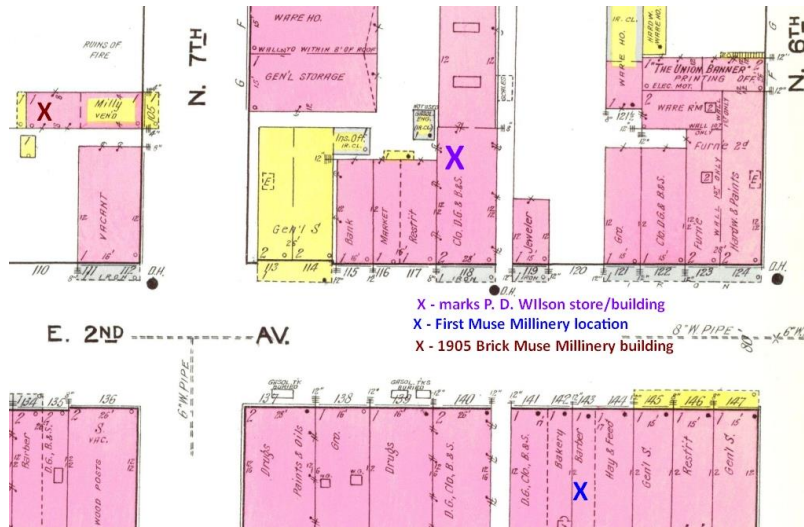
RUINS OF FIRE

X

Milly VEND

VACANT

110 111 112

N. 7TH

WARE HO.

WALLS TO WITHIN 8' OF ROOF

GEN'L STORAGE

Gen'l S.

Ins. Off.

Bank

Market

Rest't

Clo. D.G. & B.&S.

X

Jeweler

113 114 115 116 117 118 119 120

O.H.

WARE HO.

HARDW. WARE HO.

"THE UNION BANNER" PRINTING OFFICE

WARE RM.

Furn. 2d

Gro.

Clo. D.G. & B.&S.

Furn.

Hardw. & Paints

121 122 123 124

O.H.

N. 6TH

X - marks P. D. WIlson store/building

X - First Muse Millinery location

X - 1905 Brick Muse Millinery building

E. 2ND AV.

6" W. PIPE

8" W. PIPE

134 135 136

Barber

D.G. & B.S.

VAC.

WOOD POSTS

137 138 139 140

Drugs

Paints & Oils

Gro.

Drugs

D.G. Clo. B.&S.

141 142 143 144 145 146 147

D.G. Clo. B.&S.

Bakery

Barber

X

Hay & Feed

Gen'l S.

Rest't

Gen'l S.